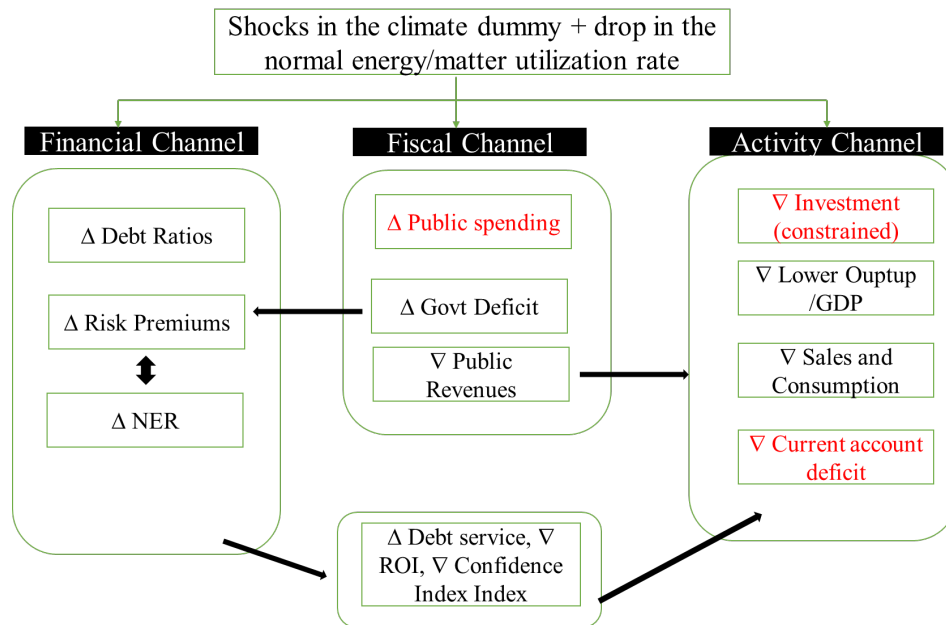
Shocks in the climate dummy + drop in the normal energy/matter utilization rate

Financial Channel

Δ Debt Ratios

Δ Risk Premiums

Δ NER

Fiscal Channel

Δ Public spending

Δ Govt Deficit

∇ Public Revenues

Activity Channel

∇ Investment (constrained)

∇ Lower Ouptup /GDP

∇ Sales and Consumption

∇ Current account deficit

Δ Debt service, ∇ ROI, ∇ Confidence Index Index